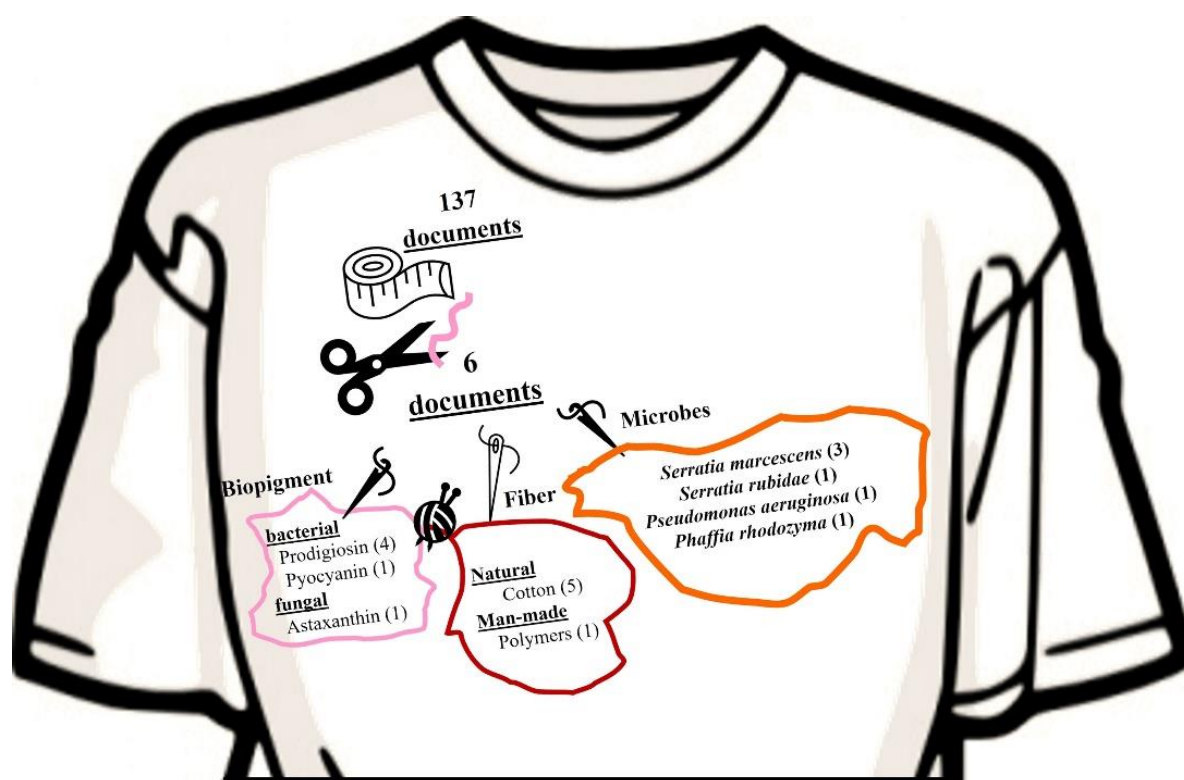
137
documents

6
documents

Microbes

Serratia marcescens (3)
Serratia rubidae (1)
Pseudomonas aeruginosa (1)
Phaffia rhodozyma (1)

Biopigment

bacterial
Prodigiosin (4)
Pyocyanin (1)
fungal
Astaxanthin (1)

Fiber

Natural
Cotton (5)
Man-made
Polymers (1)